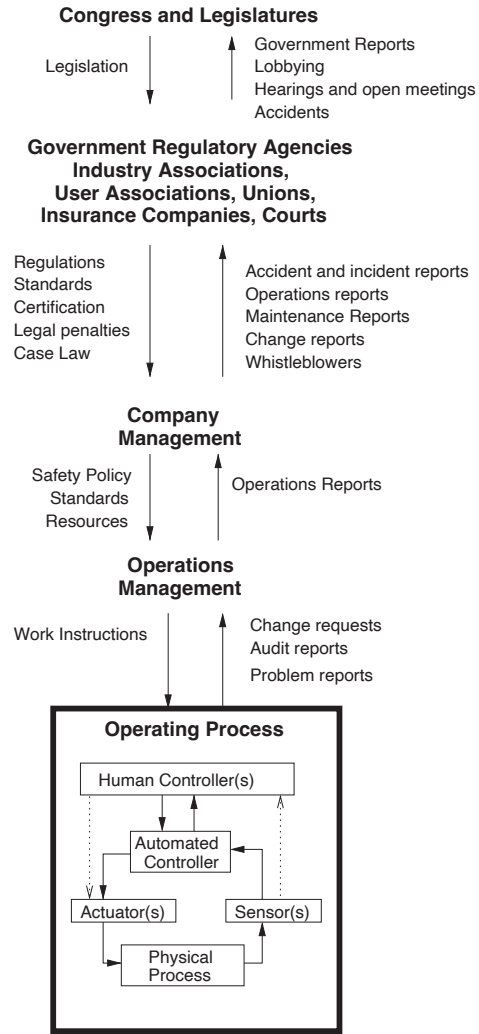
Congress and Legislatures

Legislation

Government Reports
Lobbying
Hearings and open meetings
Accidents

Government Regulatory Agencies
Industry Associations,
User Associations, Unions,
Insurance Companies, Courts

Regulations
Standards
Certification
Legal penalties
Case Law

Accident and incident reports
Operations reports
Maintenance Reports
Change reports
Whistleblowers

Company
Management

Safety Policy
Standards
Resources

Operations Reports

Operations
Management

Work Instructions

Change requests
Audit reports
Problem reports

Operating Process

Human Controller(s)

Automated
Controller

Actuator(s)

Sensor(s)

Physical
Process